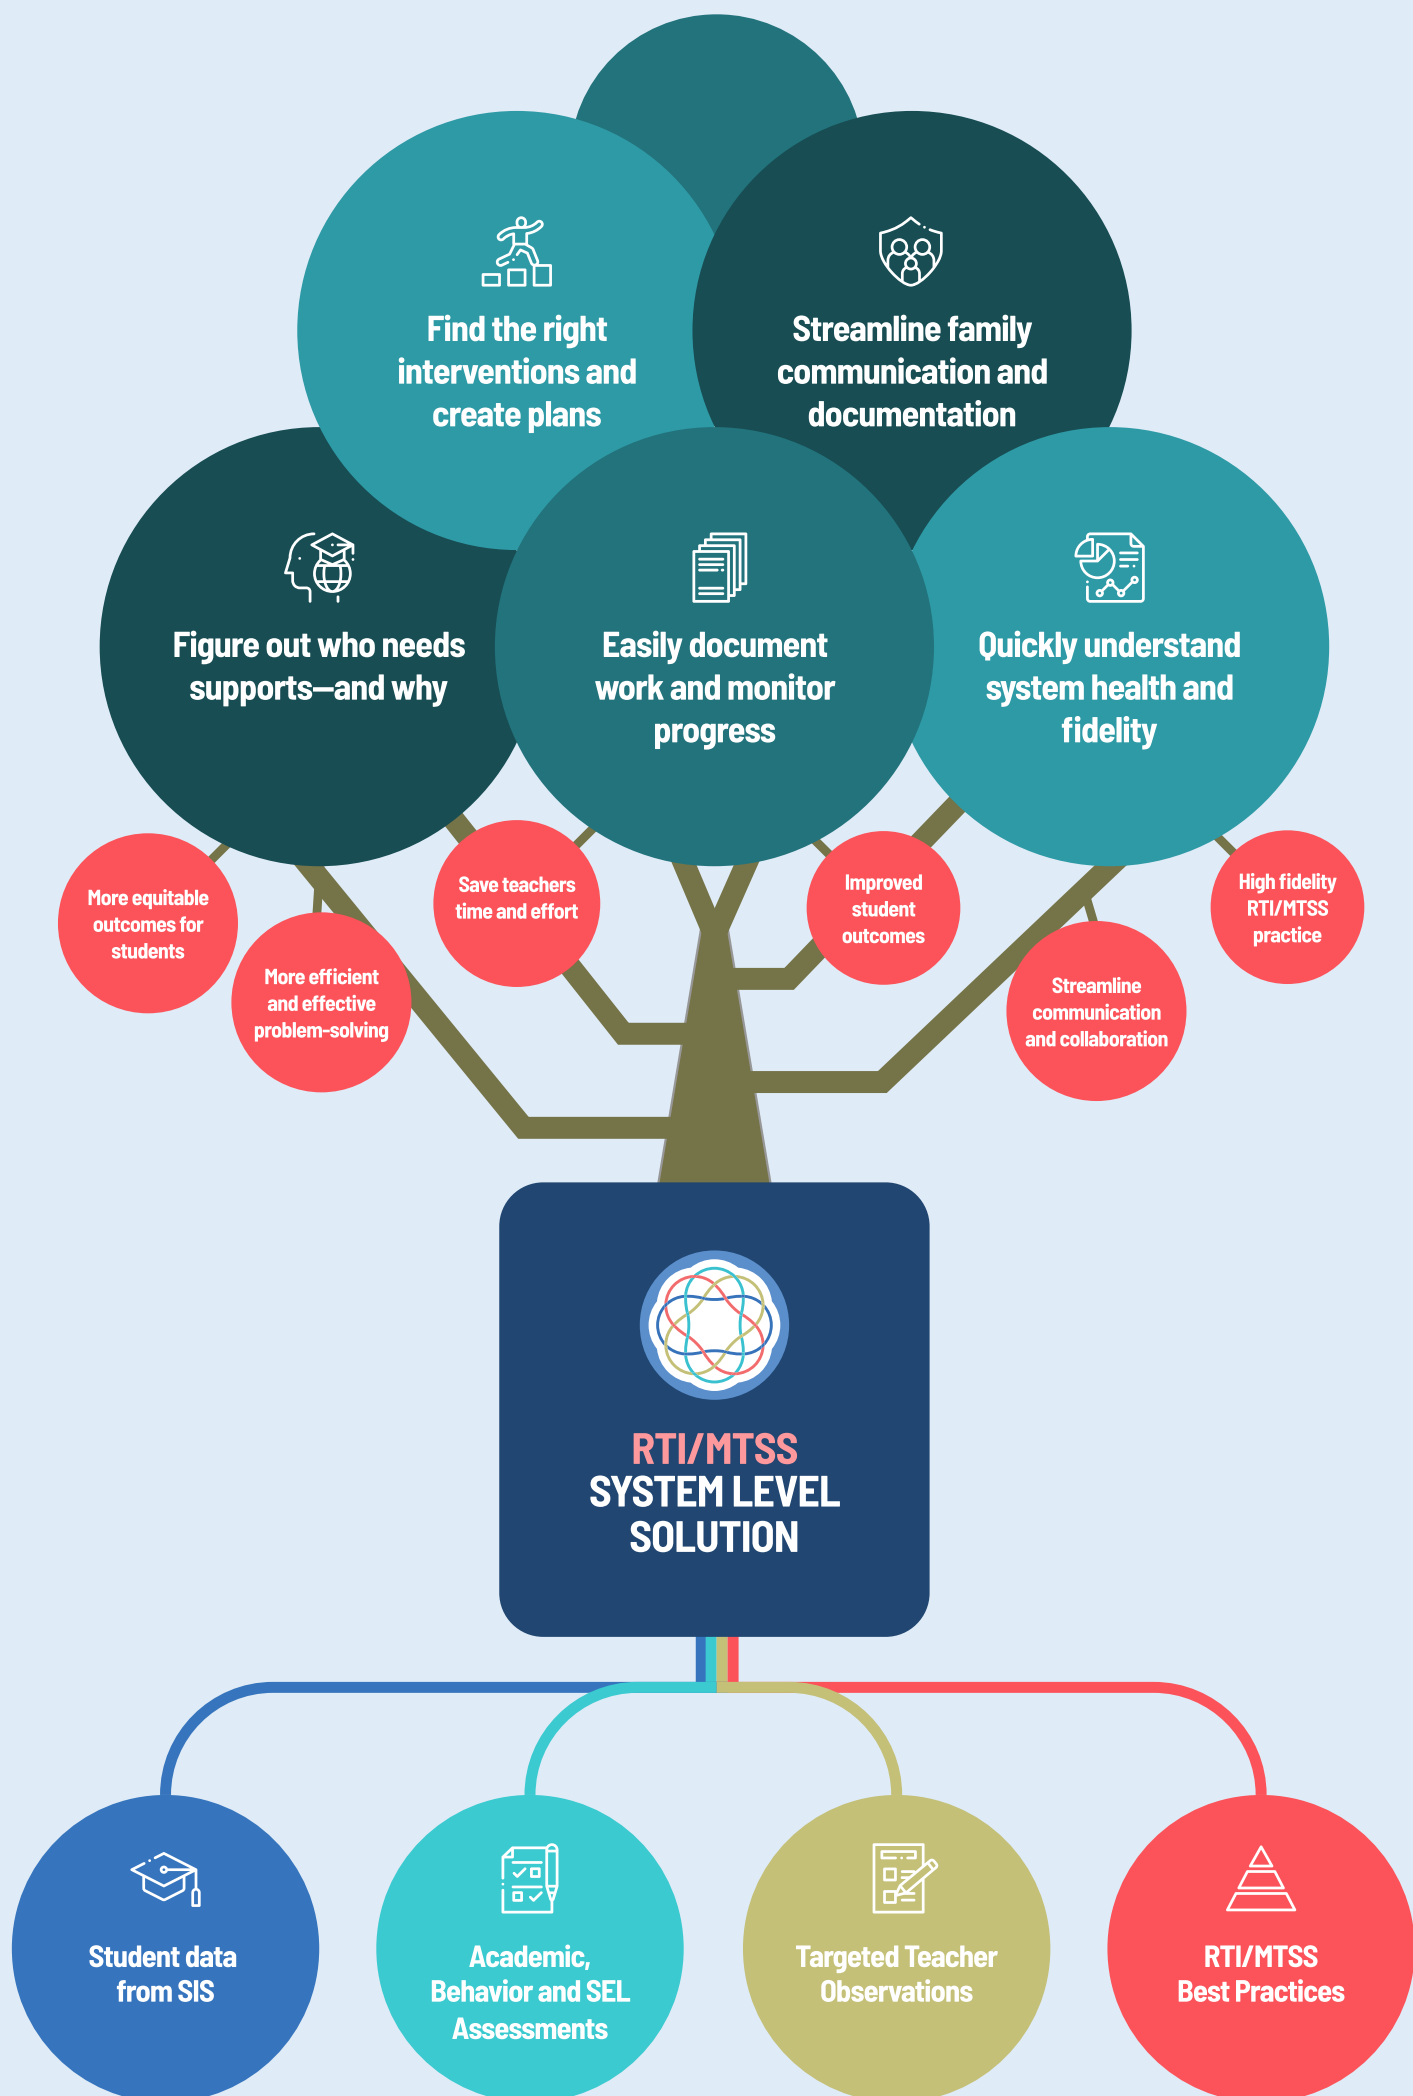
Find the right interventions and create plans

Streamline family communication and documentation

Figure out who needs supports—and why

Easily document work and monitor progress

Quickly understand system health and fidelity

More equitable outcomes for students

More efficient and effective problem-solving

Save teachers time and effort

Improved student outcomes

Streamline communication and collaboration

High fidelity RTI/MTSS practice

RTI/MTSS
SYSTEM LEVEL SOLUTION

Student data from SIS

Academic, Behavior and SEL Assessments

Targeted Teacher Observations

RTI/MTSS Best Practices